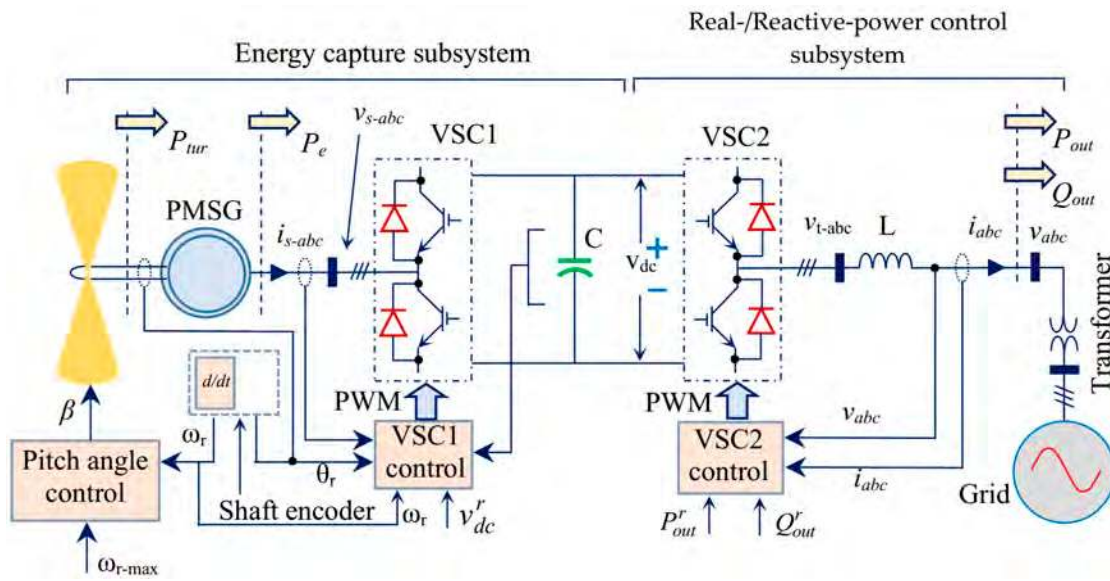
Energy capture subsystem

Real-/Reactive-power control subsystem

$P_{tur}$

$P_e$

$v_{s\text{-}abc}$

VSC1

VSC2

$P_{out}$

$Q_{out}$

PMSG

$i_{s\text{-}abc}$

C

$v_{dc}$

+

−

$v_{t\text{-abc}}$

L

$i_{abc}$

$v_{abc}$

Transformer

d/dt

$\beta$

PWM

PWM

$\omega_r$

$v_{abc}$

Pitch angle control

$\theta_r$

VSC1 control

VSC2 control

$i_{abc}$

Shaft encoder

$\omega_r$

$v^r_{dc}$

$P^r_{out}$

$Q^r_{out}$

Grid

$\omega_{r\text{-max}}$